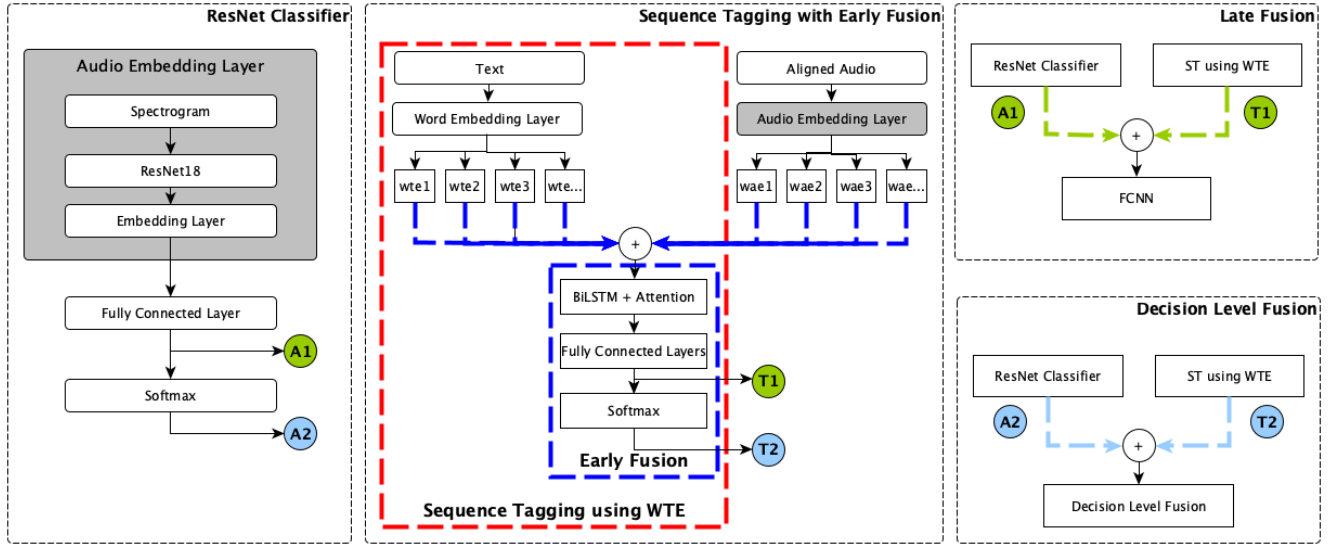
ResNet Classifier

Audio Embedding Layer

Spectrogram

ResNet18

Embedding Layer

Fully Connected Layer

A1

Softmax

A2

Sequence Tagging with Early Fusion

Text

Word Embedding Layer

wte1 wte2 wte3 wte...

Aligned Audio

Audio Embedding Layer

wae1 wae2 wae3 wae...

+

BiLSTM + Attention

Fully Connected Layers

T1

Softmax

T2

Early Fusion

Sequence Tagging using WTE

Late Fusion

ResNet Classifier

ST using WTE

A1

T1

+

FCNN

Decision Level Fusion

ResNet Classifier

ST using WTE

A2

T2

+

Decision Level Fusion